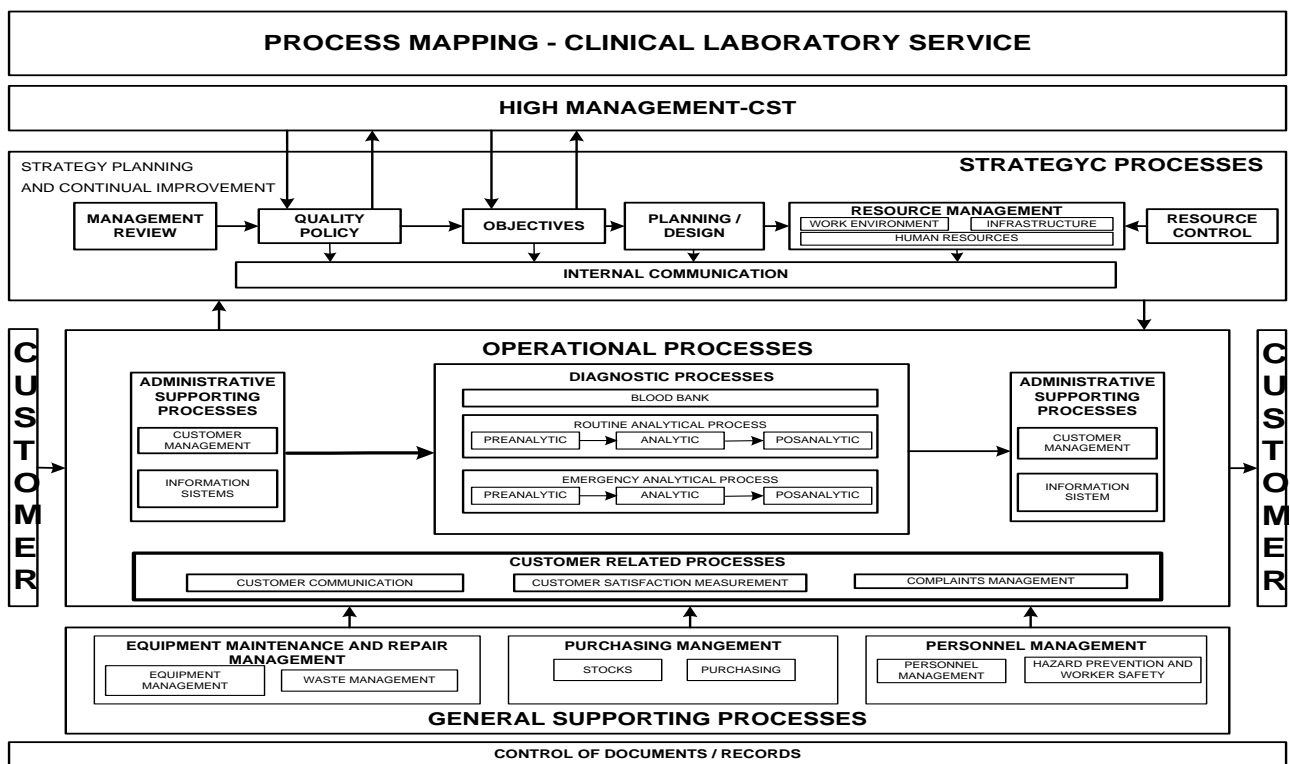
PROCESS MAPPING - CLINICAL LABORATORY SERVICE

HIGH MANAGEMENT-CST

STRATEGY PLANNING AND CONTINUAL IMPROVEMENT

STRATEGYC PROCESSES

MANAGEMENT REVIEW

QUALITY POLICY

OBJECTIVES

PLANNING / DESIGN

RESOURCE MANAGEMENT
WORK ENVIRONMENT
INFRASTRUCTURE
HUMAN RESOURCES

RESOURCE CONTROL

INTERNAL COMMUNICATION

CUSTOMER

OPERATIONAL PROCESSES

ADMINISTRATIVE SUPPORTING PROCESSES
CUSTOMER MANAGEMENT
INFORMATION SISTEMS

DIAGNOSTIC PROCESSES
BLOOD BANK
ROUTINE ANALYTICAL PROCESS
PREANALYTIC
ANALYTIC
POSANALYTIC
EMERGENCY ANALYTICAL PROCESS
PREANALYTIC
ANALYTIC
POSANALYTIC

ADMINISTRATIVE SUPPORTING PROCESSES
CUSTOMER MANAGEMENT
INFORMATION SISTEM

CUSTOMER

CUSTOMER RELATED PROCESSES
CUSTOMER COMMUNICATION
CUSTOMER SATISFACTION MEASUREMENT
COMPLAINTS MANAGEMENT

EQUIPMENT MAINTENANCE AND REPAIR MANAGEMENT
EQUIPMENT MANAGEMENT
WASTE MANAGEMENT

PURCHASING MANGEMENT
STOCKS
PURCHASING

PERSONNEL MANAGEMENT
PERSONNEL MANAGEMENT
HAZARD PREVENTION AND WORKER SAFETY

GENERAL SUPPORTING PROCESSES

CONTROL OF DOCUMENTS / RECORDS